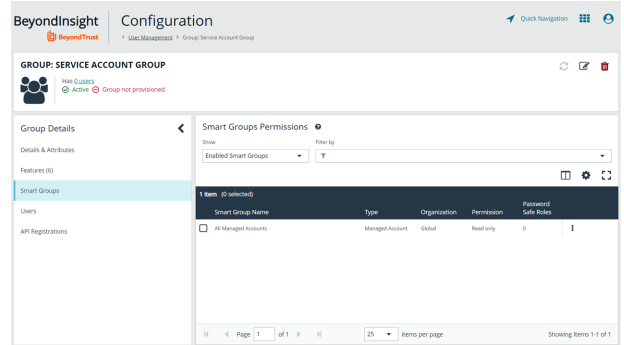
BeyondInsight
BeyondTrust

Configuration
> User Management > Group: Service Account Group

Quick Navigation

GROUP: SERVICE ACCOUNT GROUP
Has 0 users
Active Group not provisioned

Group Details
Details & Attributes
Features (6)
Smart Groups
Users
API Registrations

Smart Groups Permissions
Show
Enabled Smart Groups
Filter by

1 item (0 selected)

| Smart Group Name | Type | Organization | Permission | Password Safe Roles |
|---|---|---|---|---|
| All Managed Accounts | Managed Account | Global | Read-only | 0 |

Page 1 of 1
25 items per page
Showing items 1-1 of 1